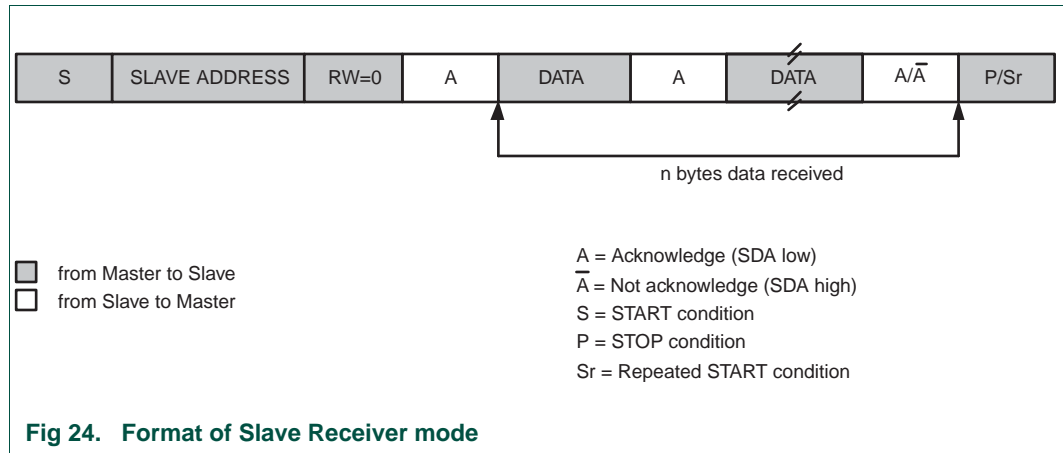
| S | SLAVE ADDRESS | RW=0 | A | DATA | A | DATA | A/$\overline{A}$ | P/Sr |
|---|---|---|---|---|---|---|---|---|

n bytes data received

from Master to Slave
from Slave to Master

A = Acknowledge (SDA low)
$\overline{A}$ = Not acknowledge (SDA high)
S = START condition
P = STOP condition
Sr = Repeated START condition

Fig 24. Format of Slave Receiver mode